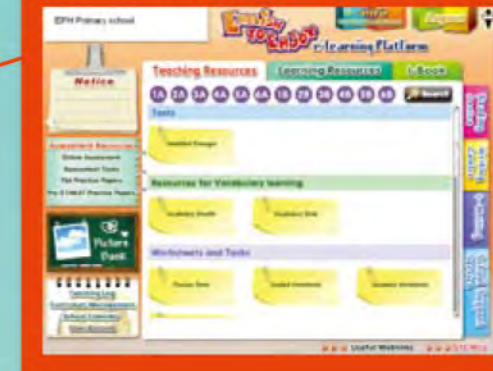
EFH Primary school

English for Schools
e-Learning Platform

Logout

Notice

Assessment Resources
Online Assessment
Assessment Tasks
TSA Practice Papers
Pre-S1 HKAT Practice Papers

Picture Bank

Teaching Resources
Learning Resources
E-Book

1A 2A 3A 4A 5A 6A 1B 2B 3B 4B 5B 6B

Search

Tools

Resources for Vocabulary learning

Vocabulary Bank

Worksheets and Tasks

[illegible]

Useful Websites

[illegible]